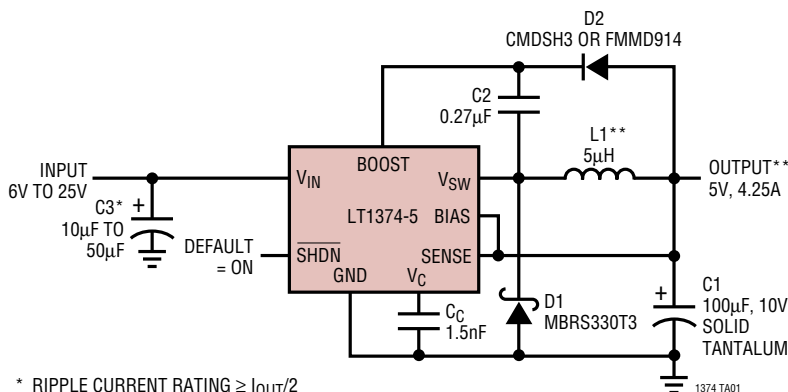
D2
CMDSH3 OR FMMD914

C2
0.27μF

L1**
5μH

INPUT
6V TO 25V

$V_{IN}$

BOOST

$V_{SW}$

OUTPUT**
5V, 4.25A

C3*
10μF TO
50μF

LT1374-5

BIAS

DEFAULT
= ON

$\overline{SHDN}$

SENSE

GND

$V_C$

$C_C$
1.5nF

D1
MBRS330T3

C1
100μF, 10V
SOLID
TANTALUM

* RIPPLE CURRENT RATING ≥ $I_{OUT}/2$

1374 TA01